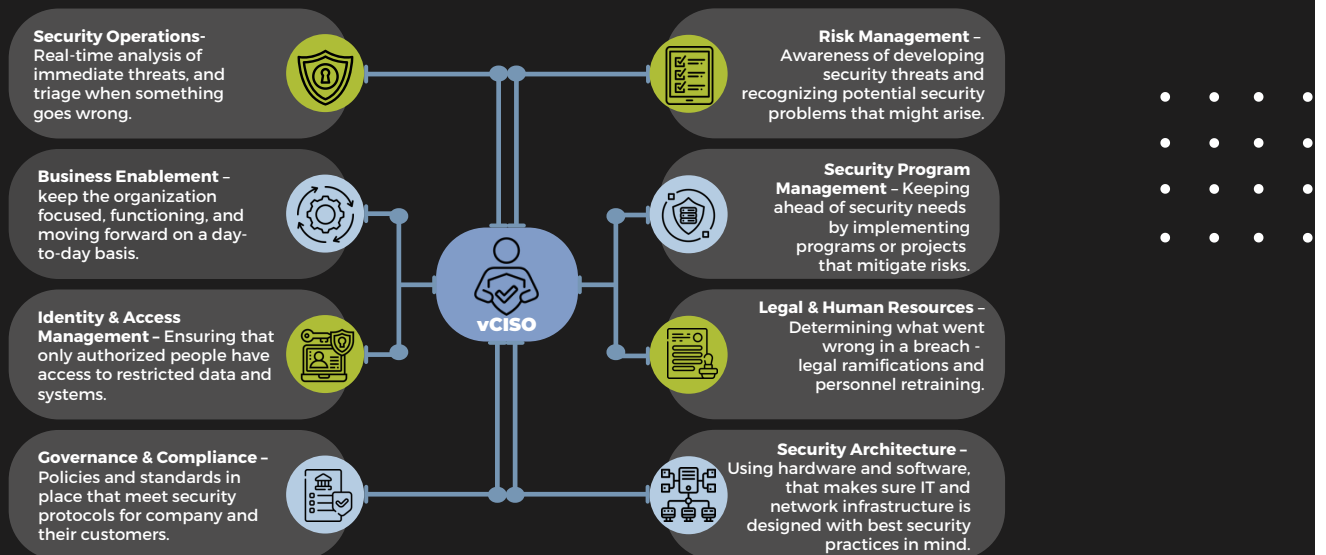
**Security Operations-** Real-time analysis of immediate threats, and triage when something goes wrong.

**Business Enablement** – keep the organization focused, functioning, and moving forward on a day-to-day basis.

**Identity & Access Management** – Ensuring that only authorized people have access to restricted data and systems.

**Governance & Compliance** – Policies and standards in place that meet security protocols for company and their customers.

vCISO

**Risk Management** – Awareness of developing security threats and recognizing potential security problems that might arise.

**Security Program Management** – Keeping ahead of security needs by implementing programs or projects that mitigate risks.

**Legal & Human Resources** – Determining what went wrong in a breach - legal ramifications and personnel retraining.

**Security Architecture** – Using hardware and software, that makes sure IT and network infrastructure is designed with best security practices in mind.